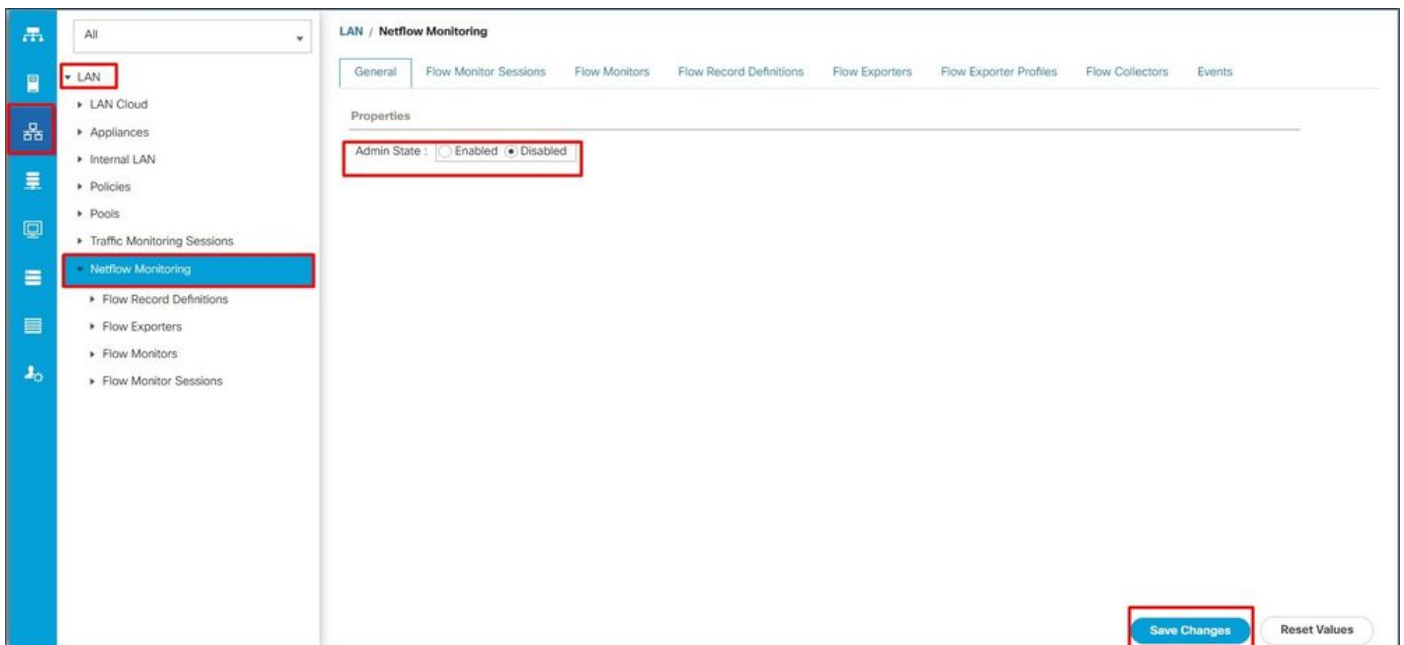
All

LAN
LAN Cloud
Appliances
Internal LAN
Policies
Pools
Traffic Monitoring Sessions
Netflow Monitoring
Flow Record Definitions
Flow Exporters
Flow Monitors
Flow Monitor Sessions

LAN / Netflow Monitoring

General | Flow Monitor Sessions | Flow Monitors | Flow Record Definitions | Flow Exporters | Flow Exporter Profiles | Flow Collectors | Events

Properties

Admin State : Enabled Disabled

Save Changes | Reset Values